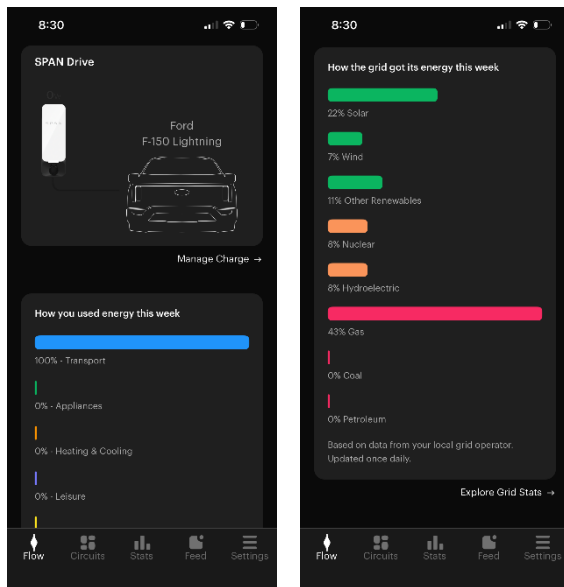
8:30

SPAN Drive

Ford
F-150 Lightning

Manage Charge →

How you used energy this week

100% - Transport

0% - Appliances

0% - Heating & Cooling

0% - Leisure

Flow Circuits Stats Feed Settings

8:30

How the grid got its energy this week

22% Solar

7% Wind

11% Other Renewables

8% Nuclear

8% Hydroelectric

43% Gas

0% Coal

0% Petroleum

Based on data from your local grid operator. Updated once daily.

Explore Grid Stats →

Flow Circuits Stats Feed Settings